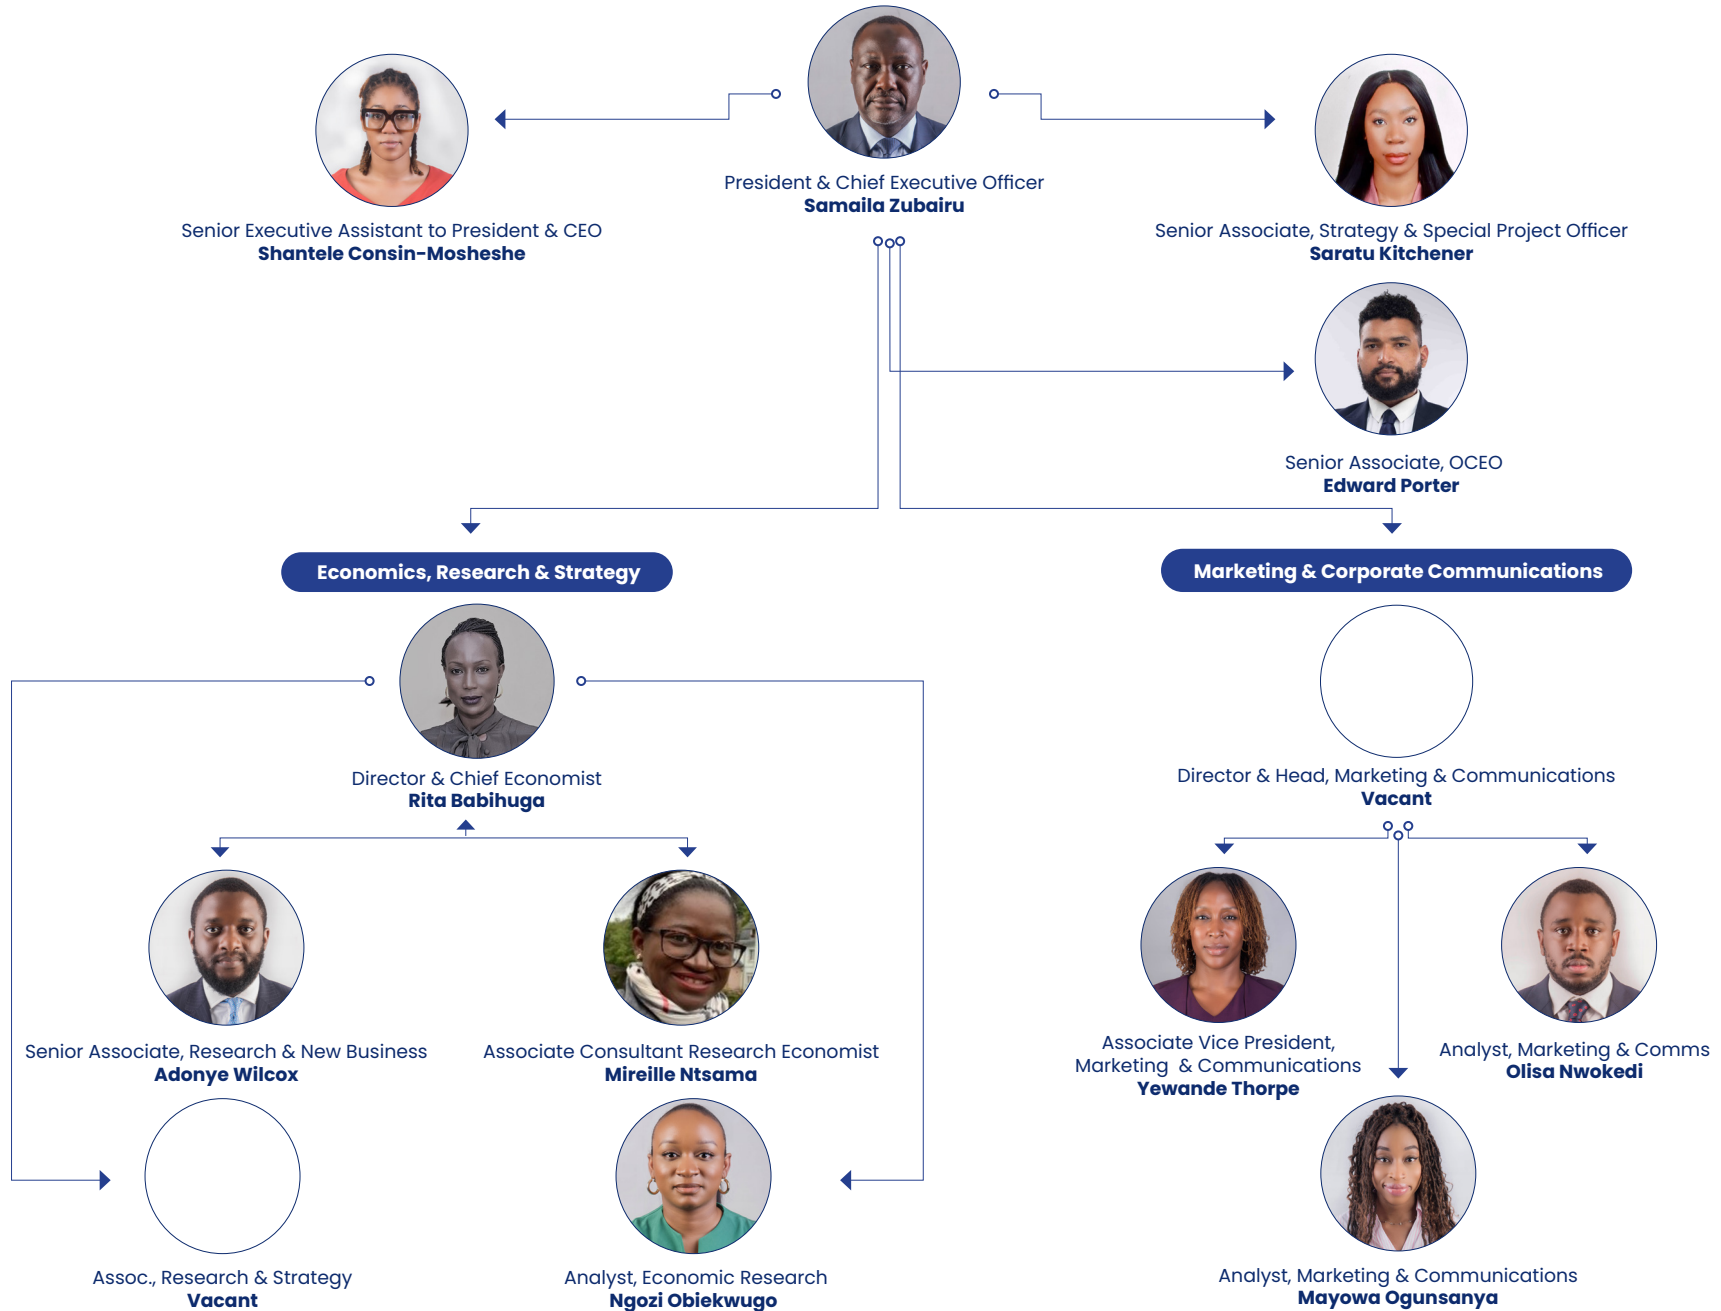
President & Chief Executive Officer
Samaila Zubairu

Senior Executive Assistant to President & CEO
Shantele Consin-Mosheshe

Senior Associate, Strategy & Special Project Officer
Saratu Kitchener

Senior Associate, OCEO
Edward Porter

Economics, Research & Strategy

Marketing & Corporate Communications

Director & Chief Economist
Rita Babihuga

Director & Head, Marketing & Communications
Vacant

Senior Associate, Research & New Business
Adonye Wilcox

Associate Consultant Research Economist
Mireille Ntsama

Associate Vice President, Marketing & Communications
Yewande Thorpe

Analyst, Marketing & Comms
Olisa Nwokedi

Assoc., Research & Strategy
Vacant

Analyst, Economic Research
Ngozi Obiekwugo

Analyst, Marketing & Communications
Mayowa Ogunsanya